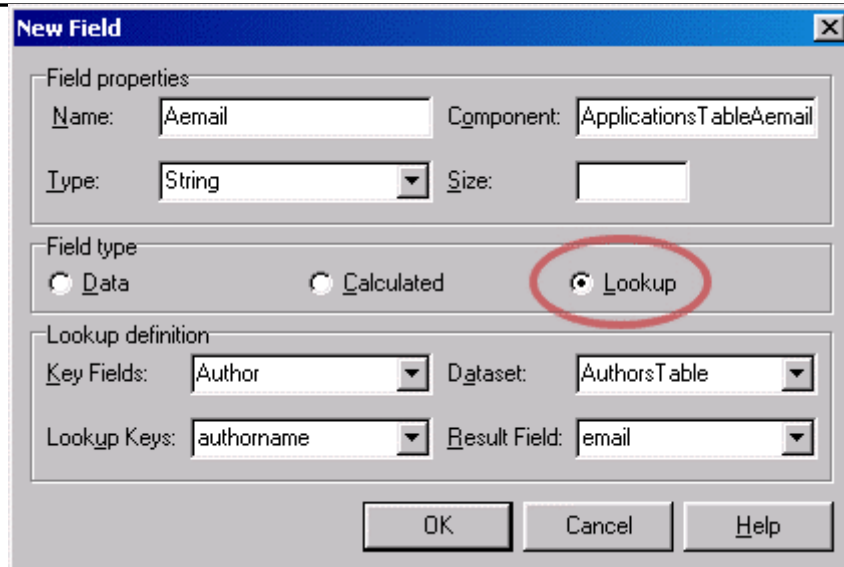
New Field

Field properties

Name: Aemail

Component: ApplicationsTableAemail

Type: String

Size:

Field type

Data

Calculated

Lookup

Lookup definition

Key Fields: Author

Dataset: AuthorsTable

Lookup Keys: authorname

Result Field: email

OK

Cancel

Help